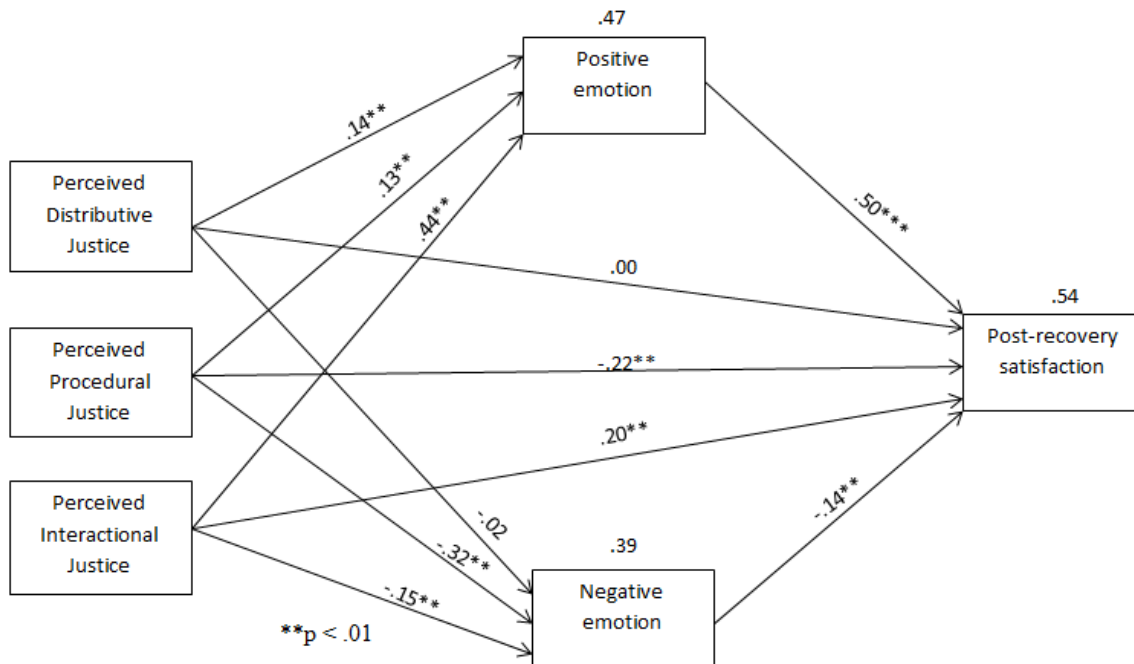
.47

Positive emotion

Perceived Distributive Justice

Perceived Procedural Justice

Perceived Interactional Justice

.14**

.13**

.44**

.50***

.00

-.22**

.20**

.54

Post-recovery satisfaction

-.02

-.32**

-.15**

.39

Negative emotion

-.14**

**p < .01